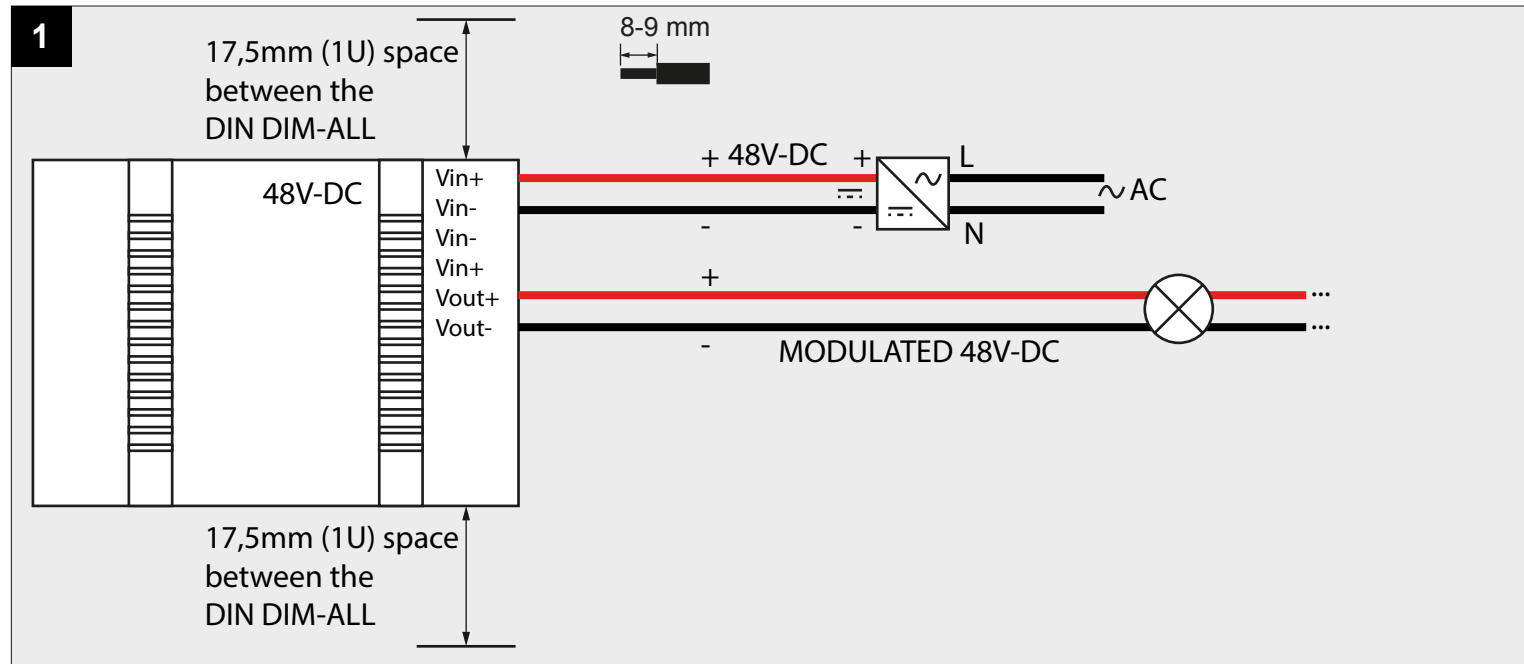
1

17,5mm (1U) space between the DIN DIM-ALL

8-9 mm

48V-DC

Vin+
Vin-
Vin-
Vin+
Vout+
Vout-

+ 48V-DC

+

-

-

L

N

~ AC

+

-

MODULATED 48V-DC

...

...

17,5mm (1U) space between the DIN DIM-ALL